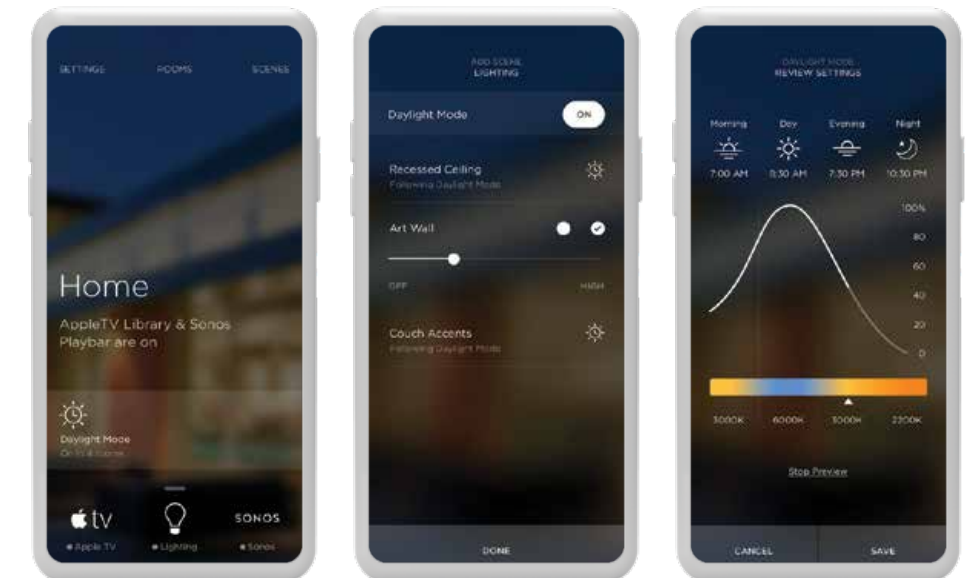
SETTINGS ROOMS SCENES

Home

AppleTV Library & Sonos Playbar are on

Daylight Mode
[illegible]

tv
Apple TV

Lighting

SONOS
Sonos

ADD SCENE
LIGHTING

Daylight Mode ON

Recessed Ceiling
Following Daylight Mode

Art Wall

OFF HIGH

Couch Accents
Following Daylight Mode

DONE

DAYLIGHT MODE
REVIEW SETTINGS

Morning Day Evening Night
7:00 AM 8:30 AM 7:30 PM 10:30 PM

100%
80
60
40
20
0

3000K 6000K 3000K 2200K

Stop Preview

CANCEL SAVE